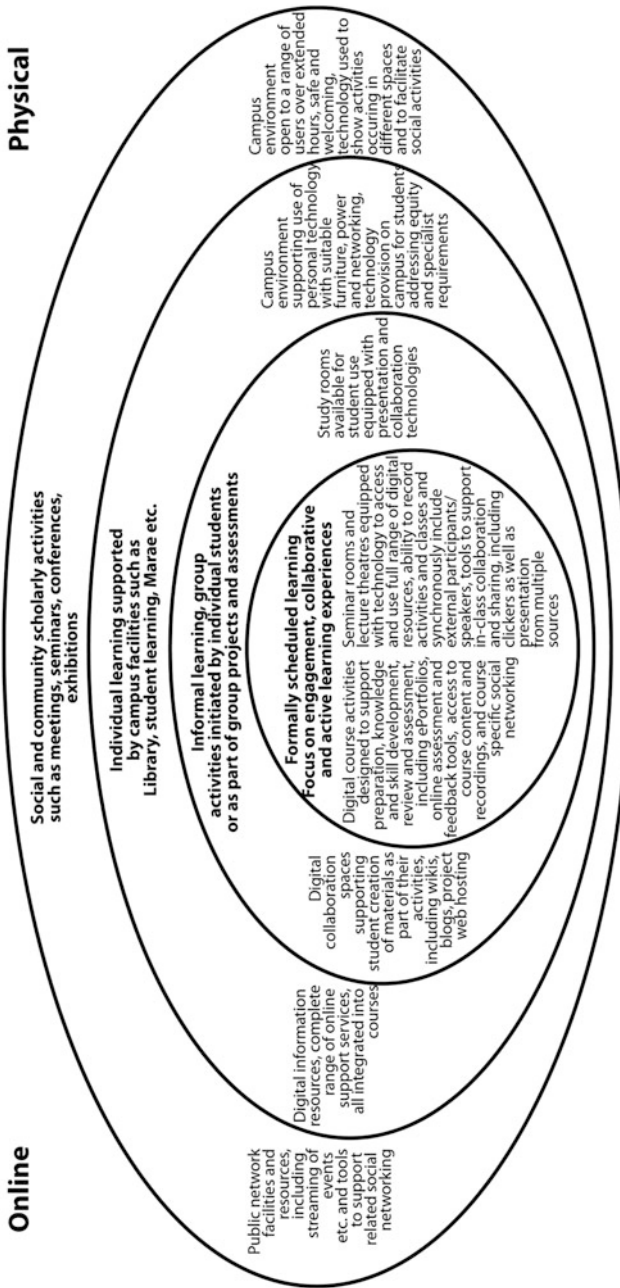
Online

Physical

Social and community scholarly activities such as meetings, seminars, conferences, exhibitions

Individual learning supported by campus facilities such as Library, student learning, Marae etc.

Informal learning, group activities initiated by individual students or as part of group projects and assessments

Formally scheduled learning Focus on engagement, collaborative and active learning experiences

Public network facilities and resources, including streaming of events etc. and tools to support related social networking

Digital information resources, complete range of online support services, all integrated into courses

Digital collaboration spaces supporting student creation of materials as part of their activities, including wikis, blogs, project web hosting

Digital course activities designed to support preparation, knowledge and skill development, review and assessment, including ePortfolios, online assessment and feedback tools, access to course content and recordings, and course specific social networking

Seminar rooms and lecture theatres equipped with technology to access and use full range of digital resources, ability to record activities and classes and synchronously include external participants/ speakers, tools to support in-class collaboration and sharing, including clickers as well as presentation from multiple sources

Study rooms available for student use equipped with presentation and collaboration technologies

Campus environment supporting use of personal technology with suitable furniture, power and networking, technology provision on campus for students addressing equity and specialist requirements

Campus environment open to a range of users over extended hours, safe and welcoming, technology used to show activities occuring in different spaces and to facilitate social activities